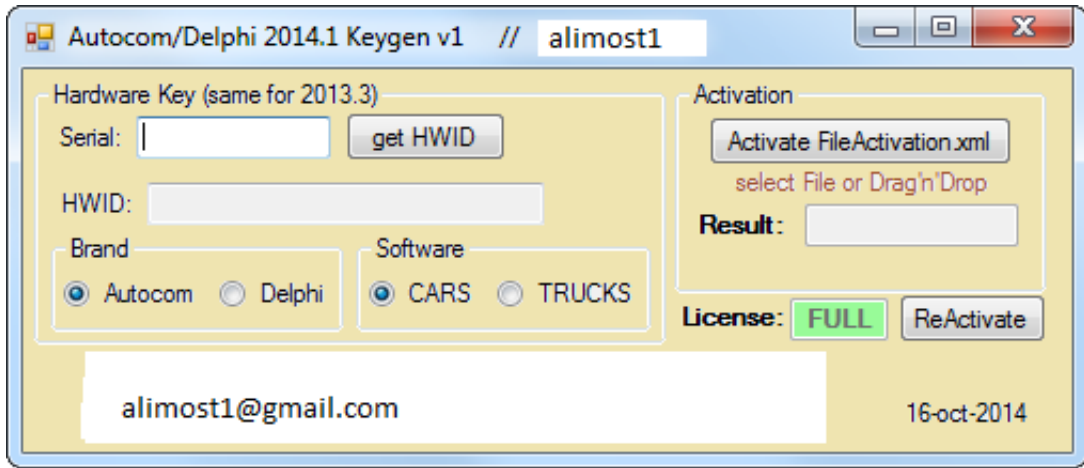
Autocom/Delphi 2014.1 Keygen v1 // alimost1

Hardware Key (same for 2013.3)
Serial:
get HWID
HWID:
Brand
Autocom
Delphi
Software
CARS
TRUCKS

Activation
Activate FileActivation.xml
select File or Drag'n'Drop
Result:

License: FULL
ReActivate

alimost1@gmail.com

16-oct-2014